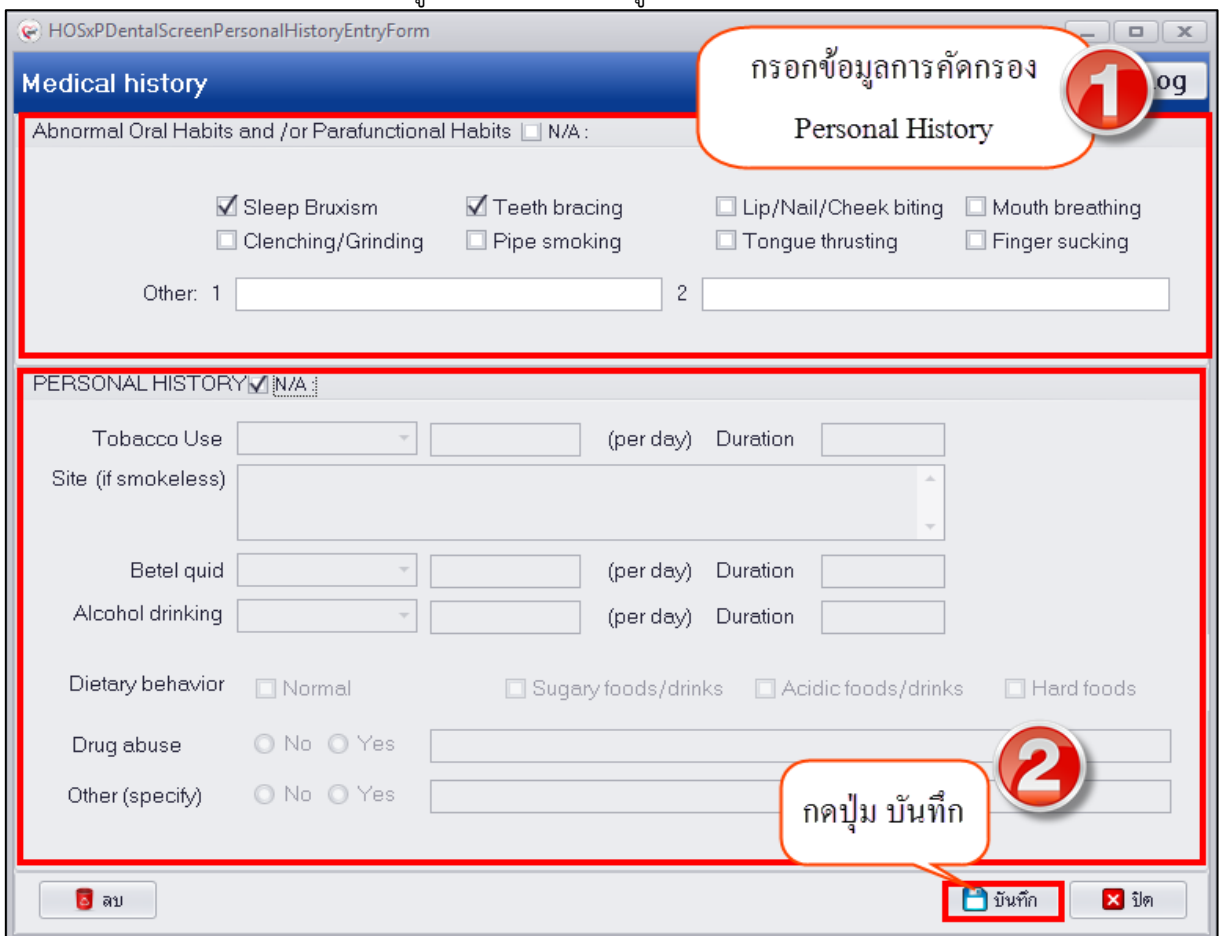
HOSxPDentalScreenPersonalHistoryEntryForm

Medical history

กรอกข้อมูลการคัดกรอง Personal History

1

og

Abnormal Oral Habits and /or Parafunctional Habits ☐ N/A :

☑ Sleep Bruxism ☑ Teeth bracing ☐ Lip/Nail/Cheek biting ☐ Mouth breathing
☐ Clenching/Grinding ☐ Pipe smoking ☐ Tongue thrusting ☐ Finger sucking

Other: 1 2

PERSONAL HISTORY ☑ N/A :

Tobacco Use (per day) Duration

Site (if smokeless)

Betel quid (per day) Duration

Alcohol drinking (per day) Duration

Dietary behavior ☐ Normal ☐ Sugary foods/drinks ☐ Acidic foods/drinks ☐ Hard foods

Drug abuse ○ No ○ Yes

Other (specify) ○ No ○ Yes

2

กดปุ่ม บันทึก

ลบ

บันทึก

ปิด